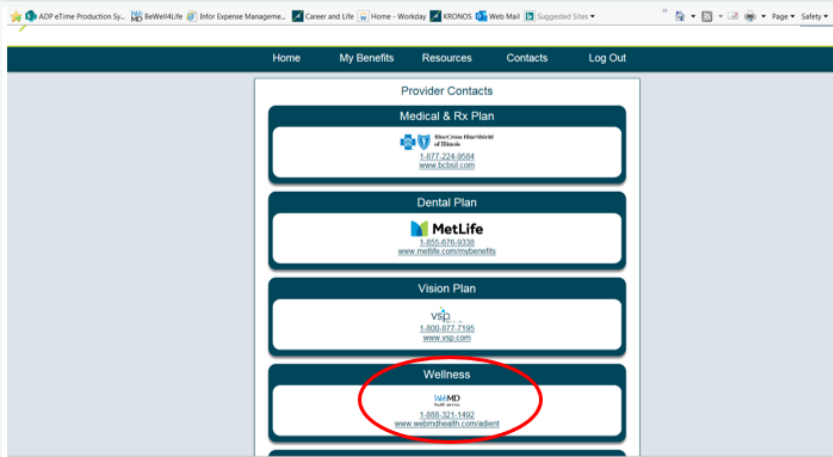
ADP eTime Production Sy... BeWell4Life Infor Expense Manageme... Career and Life Home - Workday KRONOS Web Mail Suggested Sites ▾

Page ▾ Safety ▾

Home My Benefits Resources Contacts Log Out

Provider Contacts

Medical & Rx Plan

BlueCross BlueShield of Illinois

1-877-224-9584
www.bcbsil.com

Dental Plan

MetLife

1-855-676-9338
www.metlife.com/mybenefits

Vision Plan

vsp

1-800-877-7195
www.vsp.com

Wellness

WebMD health services

1-888-321-1492
www.webmdhealth.com/adient